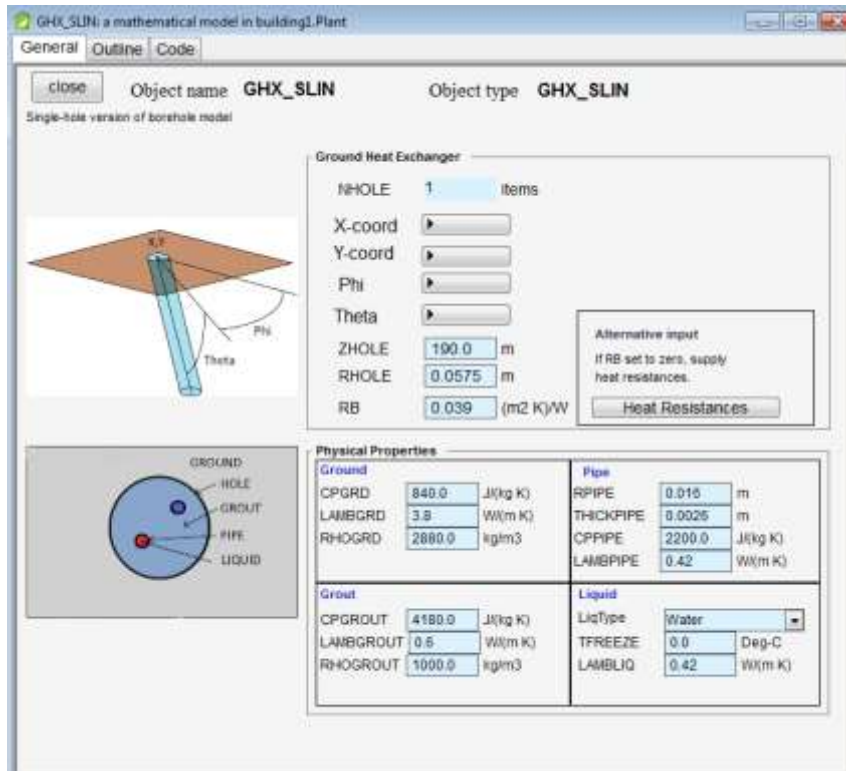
GHX_SLIN: a mathematical model in building1.Plant

General | Outline | Code

close Object name GHX_SLIN Object type GHX_SLIN

Single-hole version of borehole model

Ground Heat Exchanger

NHOLE 1 Items

X-coord

Y-coord

Phi

Theta

ZHOLE 190.0 m

RHOLE 0.0575 m

RB 0.039 (m2 K)/W

Alternative input

If RB set to zero, supply heat resistances.

Heat Resistances

X,Y

Phi

Theta

GROUND

HOLE

GROUT

PIPE

LIQUID

Physical Properties

| Ground | | | Pipe | | |
|---|---|---|---|---|---|
| CPGRD | 840.0 | J/(kg K) | RPIPE | 0.016 | m |
| LAMBGRD | 3.8 | W/(m K) | THICKPIPE | 0.0026 | m |
| RHOGRD | 2880.0 | kg/m3 | CPPIPE | 2200.0 | J/(kg K) |
| | | | LAMBPIPE | 0.42 | W/(m K) |

| Grout | | | Liquid | | |
|---|---|---|---|---|---|
| CPGROUT | 4180.0 | J/(kg K) | LiqType | Water | |
| LAMBGROUT | 0.6 | W/(m K) | TFREEZE | 0.0 | Deg-C |
| RHOGROUT | 1000.0 | kg/m3 | LAMBLIQ | 0.42 | W/(m K) |